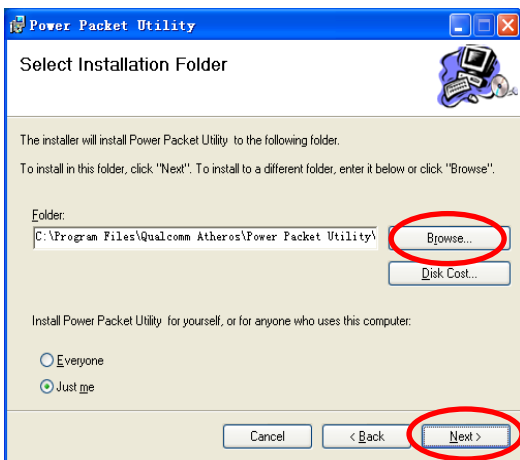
Power Packet Utility

Select Installation Folder

The installer will install Power Packet Utility to the following folder.

To install in this folder, click "Next". To install to a different folder, enter it below or click "Browse".

Folder:

C:\Program Files\Qualcomm Atheros\Power Packet Utility\

Browse...

Disk Cost...

Install Power Packet Utility for yourself, or for anyone who uses this computer:

Everyone

Just me

Cancel

< Back

Next >